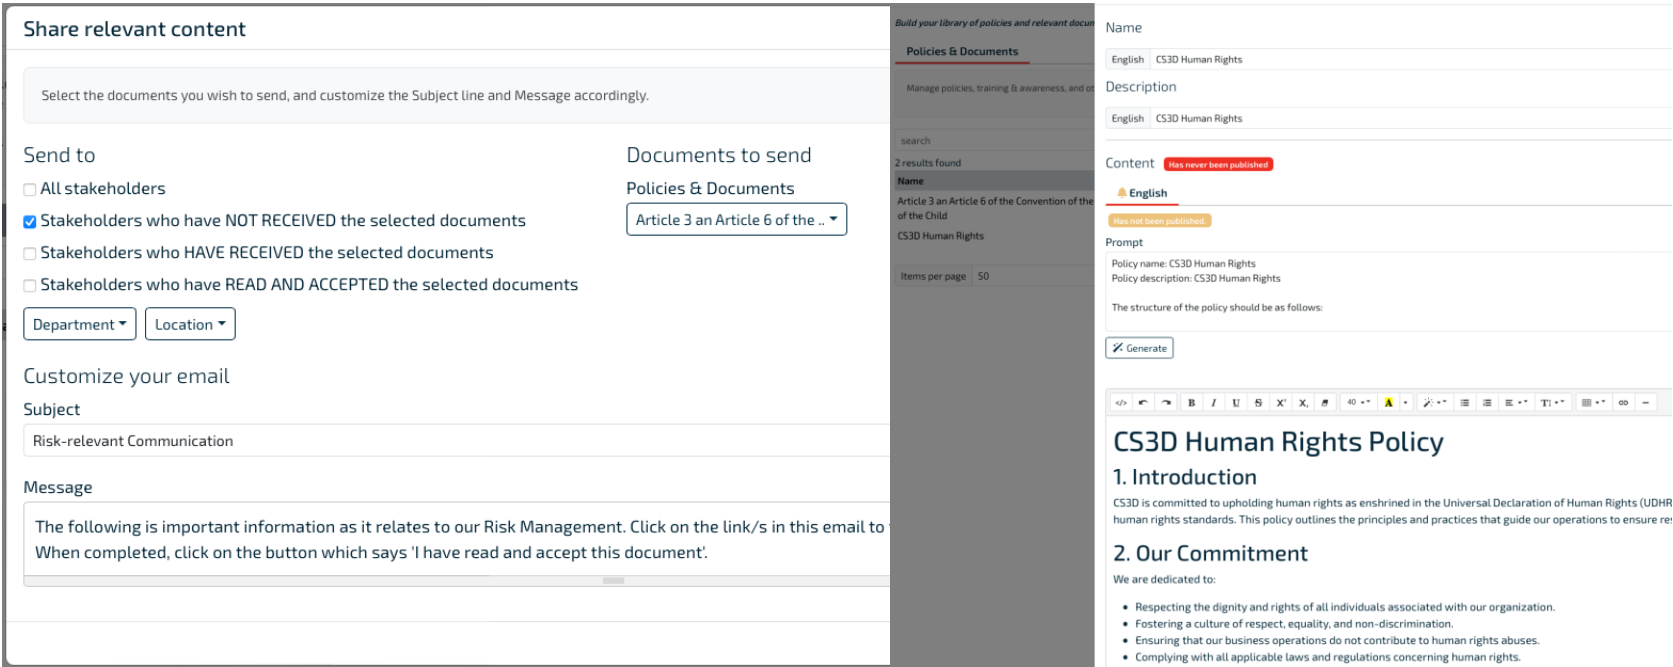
Share relevant content

Select the documents you wish to send, and customize the Subject line and Message accordingly.

Send to

All stakeholders

Stakeholders who have NOT RECEIVED the selected documents

Stakeholders who HAVE RECEIVED the selected documents

Stakeholders who have READ AND ACCEPTED the selected documents

Department

Location

Documents to send

Policies & Documents

Article 3 an Article 6 of the ..

Customize your email

Subject

Risk-relevant Communication

Message

The following is important information as it relates to our Risk Management. Click on the link/s in this email to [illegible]
When completed, click on the button which says 'I have read and accept this document'.

Build your library of policies and relevant docum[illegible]

Policies & Documents

Manage policies, training & awareness, and ot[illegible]

search

2 results found

Name

Article 3 an Article 6 of the Convention of the of the Child

CS3D Human Rights

Items per page 50

Name

English CS3D Human Rights

Description

English CS3D Human Rights

Content Has never been published

English

Has not been published

Prompt

Policy name: CS3D Human Rights
Policy description: CS3D Human Rights

The structure of the policy should be as follows:

Generate

CS3D Human Rights Policy

1. Introduction

CS3D is committed to upholding human rights as enshrined in the Universal Declaration of Human Rights (UDHR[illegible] human rights standards. This policy outlines the principles and practices that guide our operations to ensure re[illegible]

2. Our Commitment

We are dedicated to:

• Respecting the dignity and rights of all individuals associated with our organization.
• Fostering a culture of respect, equality, and non-discrimination.
• Ensuring that our business operations do not contribute to human rights abuses.
• Complying with all applicable laws and regulations concerning human rights.